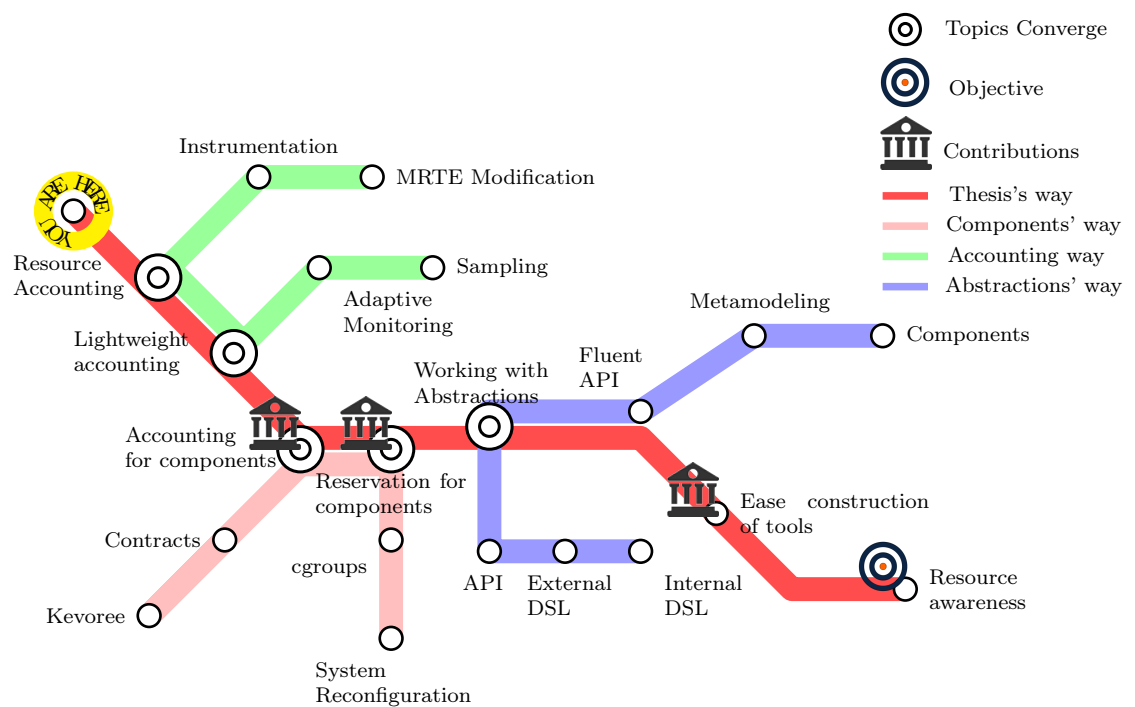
Topics Converge

Objective

Contributions

Thesis's way

Components' way

Accounting way

Abstractions' way

YOU ARE HERE

Instrumentation

MRTE Modification

Resource Accounting

Sampling

Adaptive Monitoring

Lightweight accounting

Metamodeling

Components

Fluent API

Working with Abstractions

Accounting for components

Reservation for components

Ease construction of tools

Contracts

cgroups

API

External DSL

Internal DSL

Resource awareness

Kevoree

System Reconfiguration